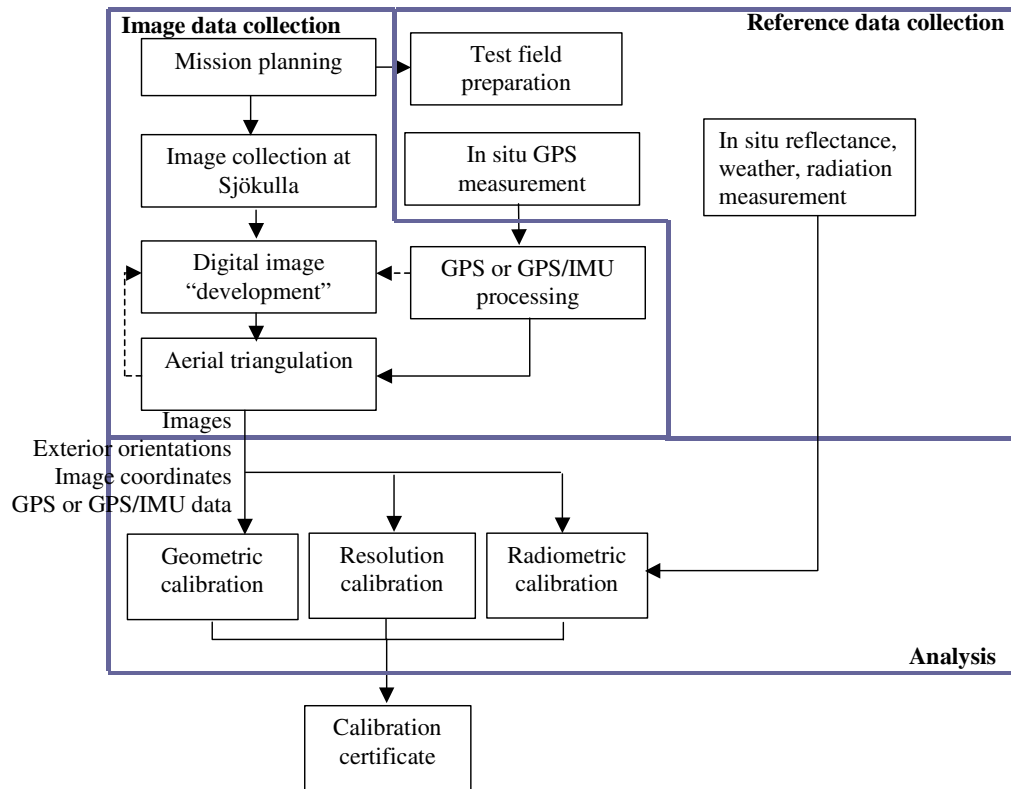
Image data collection

Reference data collection

Mission planning

Test field preparation

Image collection at Sjökulla

In situ GPS measurement

In situ reflectance, weather, radiation measurement

Digital image “development”

GPS or GPS/IMU processing

Aerial triangulation

Images
Exterior orientations
Image coordinates
GPS or GPS/IMU data

Geometric calibration

Resolution calibration

Radiometric calibration

Analysis

Calibration certificate